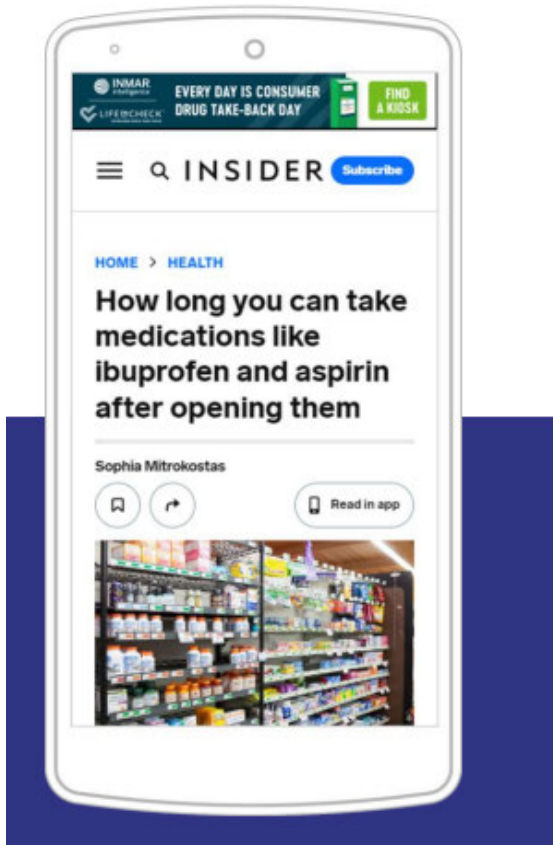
INMAR Intelligence
LIFE@CHECK
EVERY DAY IS CONSUMER DRUG TAKE-BACK DAY
FIND A KIOSK

INSIDER Subscribe

HOME > HEALTH

How long you can take medications like ibuprofen and aspirin after opening them

Sophia Mitrokostas

Read in app